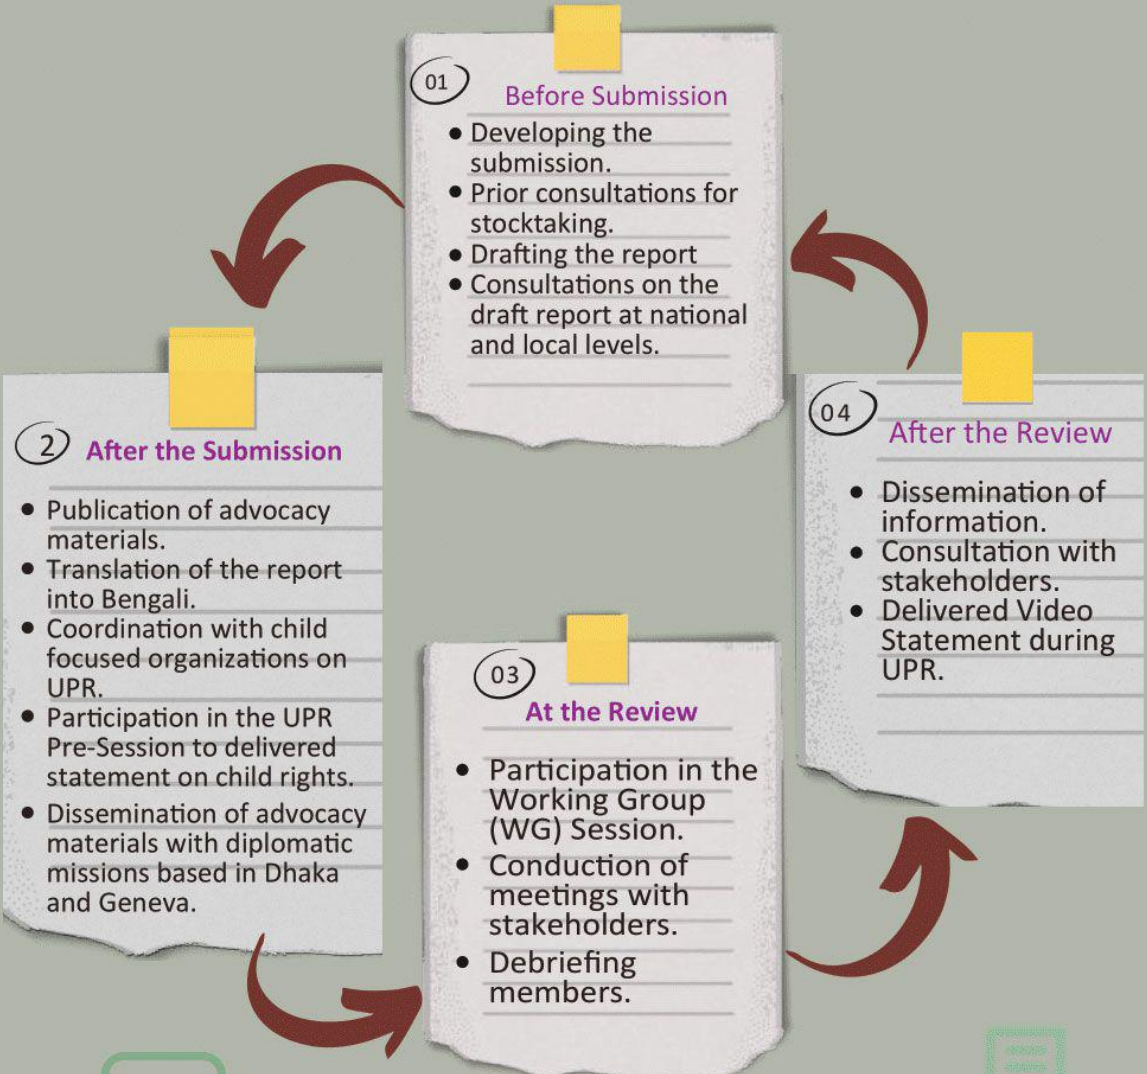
01 Before Submission

- Developing the submission.
- Prior consultations for stocktaking.
- Drafting the report
- Consultations on the draft report at national and local levels.

2 After the Submission

- Publication of advocacy materials.
- Translation of the report into Bengali.
- Coordination with child focused organizations on UPR.
- Participation in the UPR Pre-Session to delivered statement on child rights.
- Dissemination of advocacy materials with diplomatic missions based in Dhaka and Geneva.

03 At the Review

- Participation in the Working Group (WG) Session.
- Conduction of meetings with stakeholders.
- Debriefing members.

04 After the Review

- Dissemination of information.
- Consultation with stakeholders.
- Delivered Video Statement during UPR.